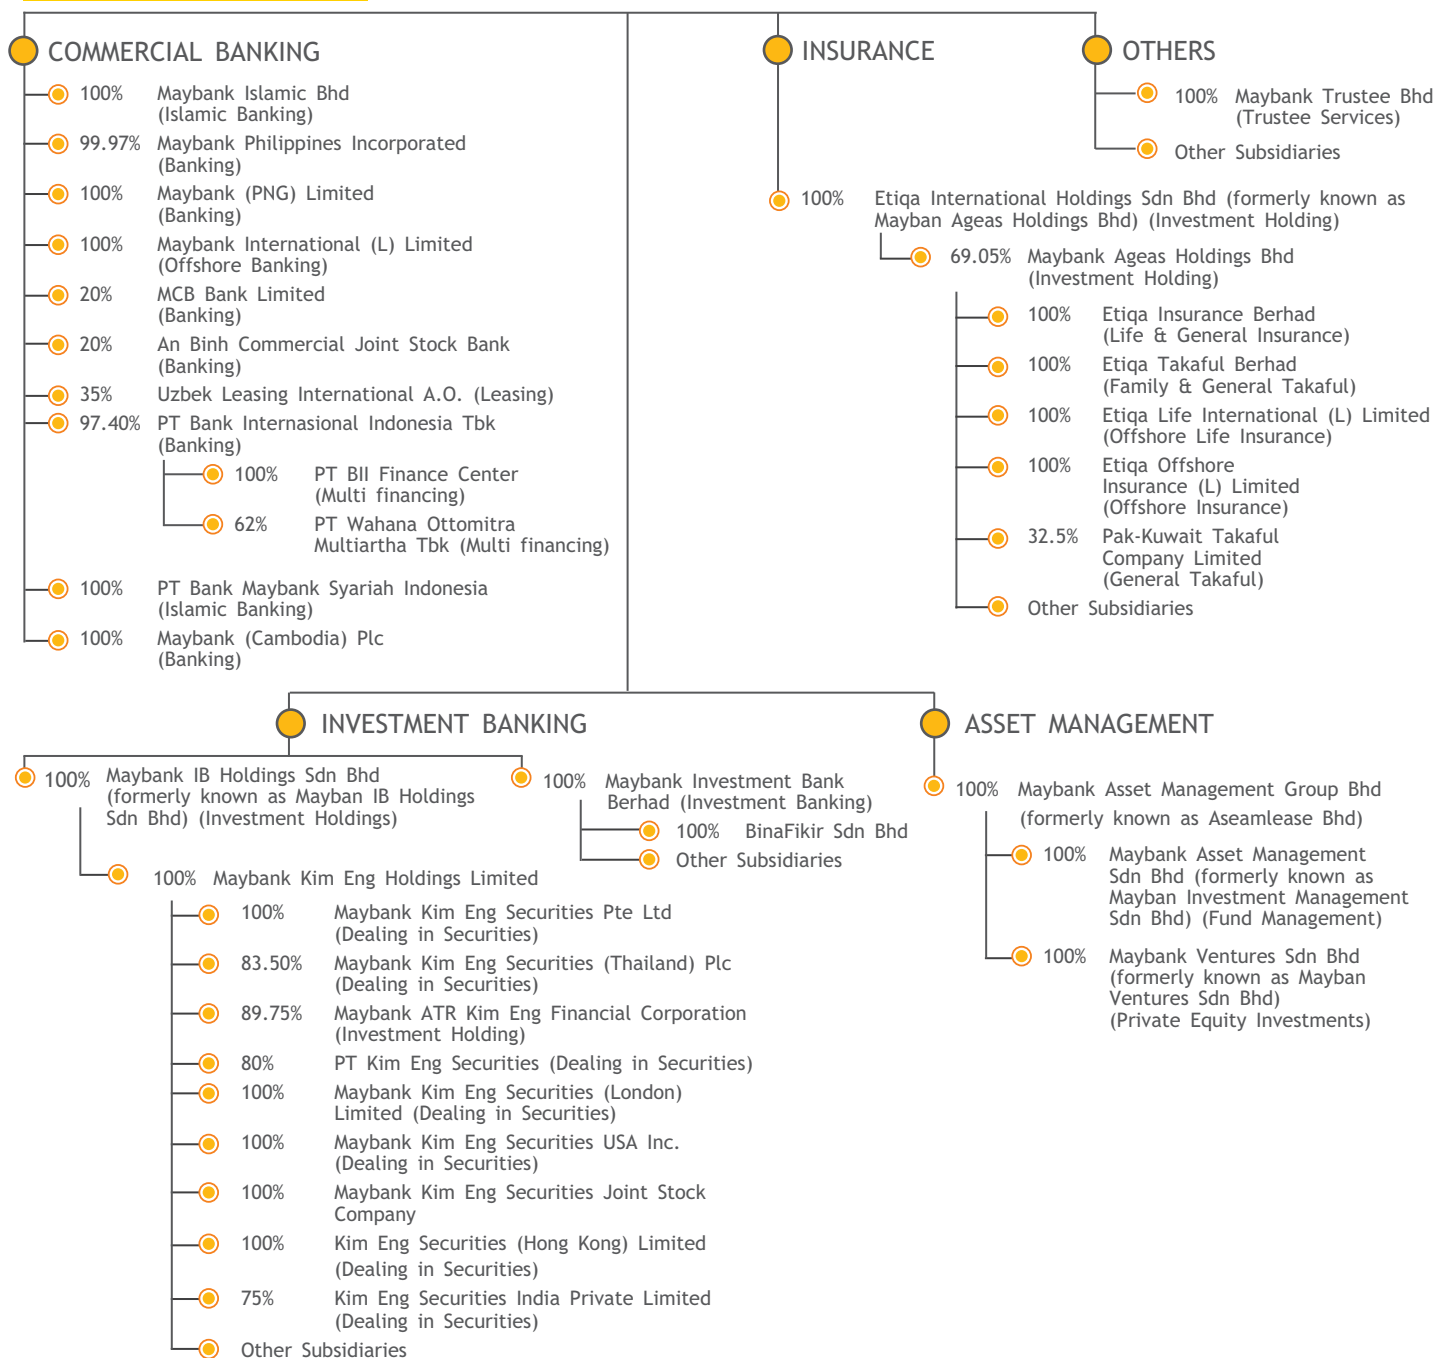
COMMERCIAL BANKING

100% Maybank Islamic Bhd (Islamic Banking)

99.97% Maybank Philippines Incorporated (Banking)

100% Maybank (PNG) Limited (Banking)

100% Maybank International (L) Limited (Offshore Banking)

20% MCB Bank Limited (Banking)

20% An Binh Commercial Joint Stock Bank (Banking)

35% Uzbek Leasing International A.O. (Leasing)

97.40% PT Bank Internasional Indonesia Tbk (Banking)

100% PT BII Finance Center (Multi financing)

62% PT Wahana Ottomitra Multiartha Tbk (Multi financing)

100% PT Bank Maybank Syariah Indonesia (Islamic Banking)

100% Maybank (Cambodia) Plc (Banking)

INSURANCE

100% Etiqa International Holdings Sdn Bhd (formerly known as Mayban Ageas Holdings Bhd) (Investment Holding)

69.05% Maybank Ageas Holdings Bhd (Investment Holding)

100% Etiqa Insurance Berhad (Life & General Insurance)

100% Etiqa Takaful Berhad (Family & General Takaful)

100% Etiqa Life International (L) Limited (Offshore Life Insurance)

100% Etiqa Offshore Insurance (L) Limited (Offshore Insurance)

32.5% Pak-Kuwait Takaful Company Limited (General Takaful)

Other Subsidiaries

OTHERS

100% Maybank Trustee Bhd (Trustee Services)

Other Subsidiaries

INVESTMENT BANKING

100% Maybank IB Holdings Sdn Bhd (formerly known as Mayban IB Holdings Sdn Bhd) (Investment Holdings)

100% Maybank Kim Eng Holdings Limited

100% Maybank Kim Eng Securities Pte Ltd (Dealing in Securities)

83.50% Maybank Kim Eng Securities (Thailand) Plc (Dealing in Securities)

89.75% Maybank ATR Kim Eng Financial Corporation (Investment Holding)

80% PT Kim Eng Securities (Dealing in Securities)

100% Maybank Kim Eng Securities (London) Limited (Dealing in Securities)

100% Maybank Kim Eng Securities USA Inc. (Dealing in Securities)

100% Maybank Kim Eng Securities Joint Stock Company

100% Kim Eng Securities (Hong Kong) Limited (Dealing in Securities)

75% Kim Eng Securities India Private Limited (Dealing in Securities)

Other Subsidiaries

100% Maybank Investment Bank Berhad (Investment Banking)

100% BinaFikir Sdn Bhd

Other Subsidiaries

ASSET MANAGEMENT

100% Maybank Asset Management Group Bhd (formerly known as Aseamlease Bhd)

100% Maybank Asset Management Sdn Bhd (formerly known as Mayban Investment Management Sdn Bhd) (Fund Management)

100% Maybank Ventures Sdn Bhd (formerly known as Mayban Ventures Sdn Bhd) (Private Equity Investments)